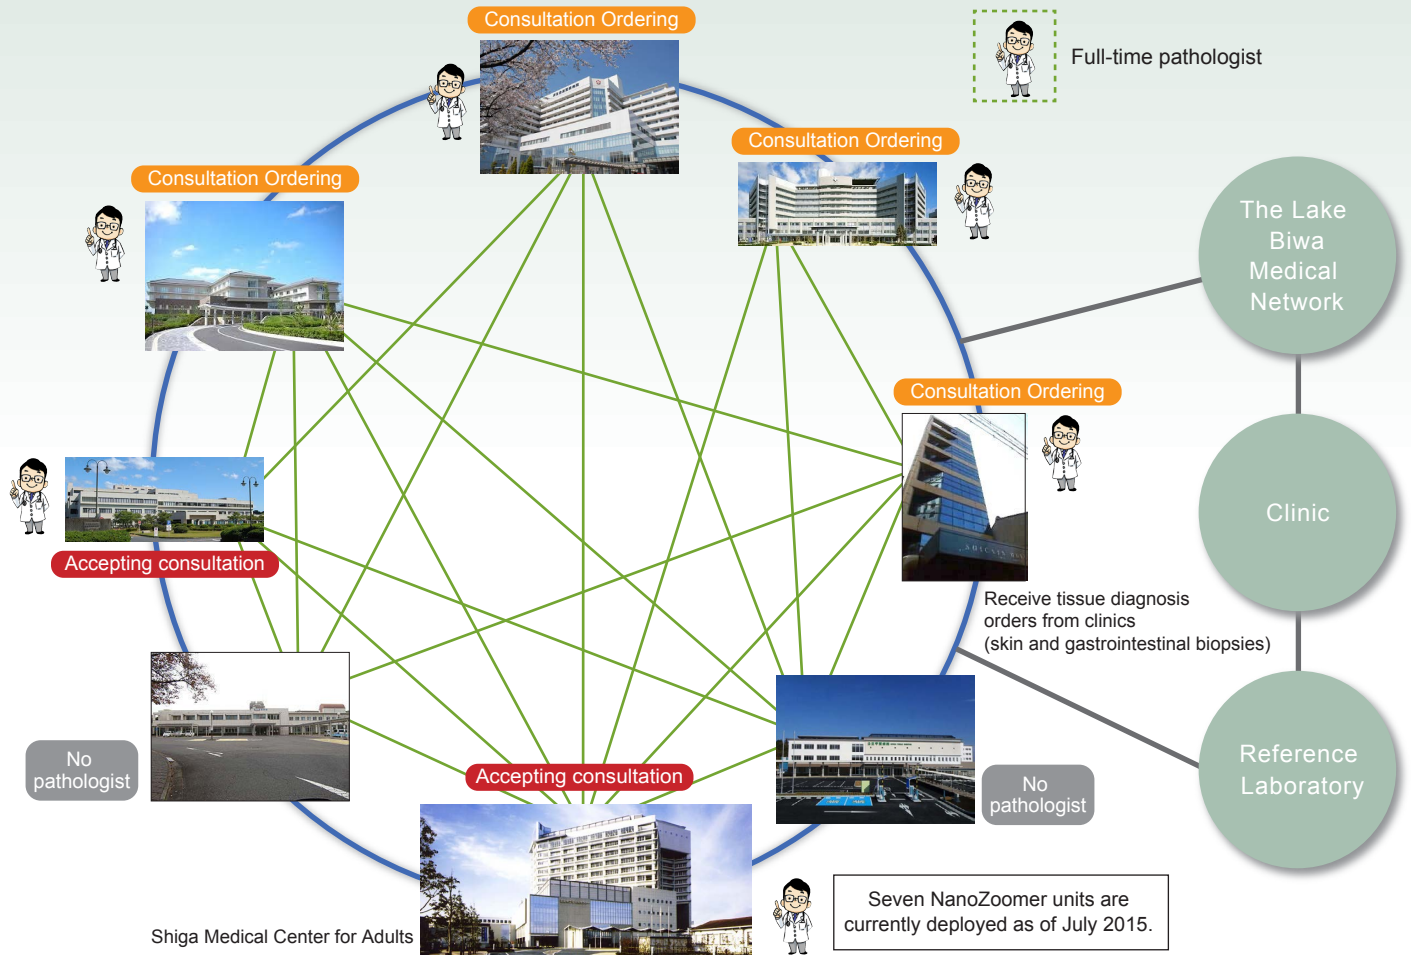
Consultation Ordering

Full-time pathologist

Consultation Ordering

Consultation Ordering

The Lake Biwa Medical Network

Consultation Ordering

Accepting consultation

Clinic

Receive tissue diagnosis orders from clinics (skin and gastrointestinal biopsies)

No pathologist

Accepting consultation

No pathologist

Reference Laboratory

Shiga Medical Center for Adults

Seven NanoZoomer units are currently deployed as of July 2015.